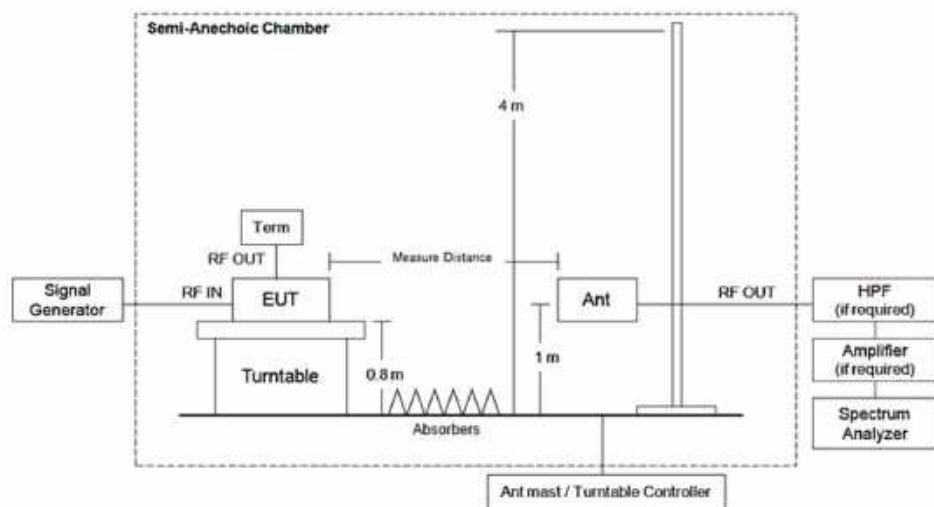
Semi-Anechoic Chamber

4 m

Term

RF OUT

Measure Distance

Signal Generator

RF IN

EUT

Ant

RF OUT

HPF (if required)

Amplifier (if required)

Spectrum Analyzer

Turntable

0.8 m

1 m

Absorbers

Ant mast / Turntable Controller